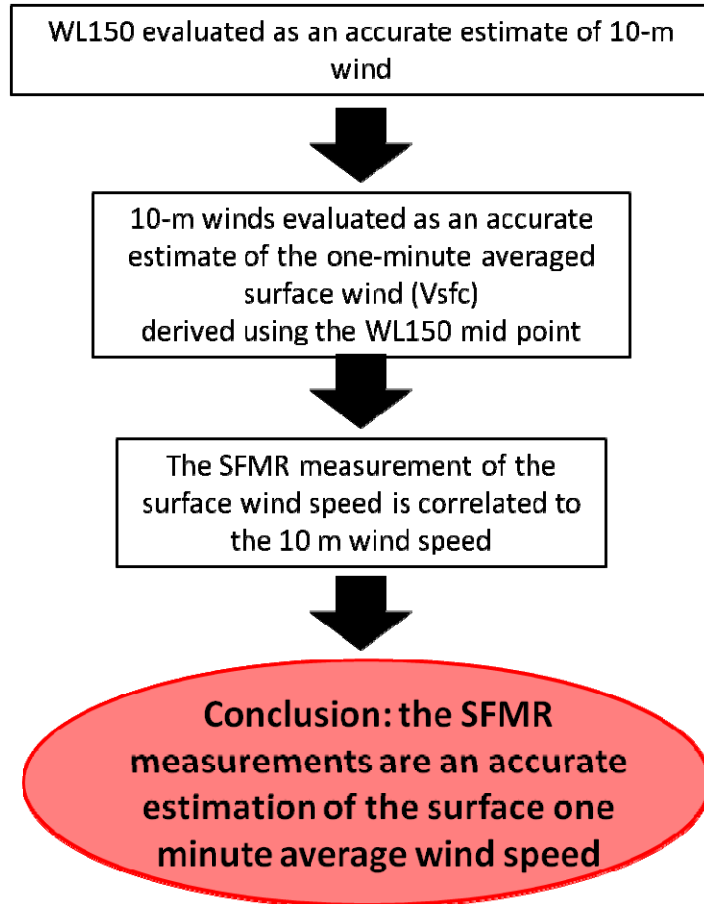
WL150 evaluated as an accurate estimate of 10-m wind

10-m winds evaluated as an accurate estimate of the one-minute averaged surface wind (Vsfc) derived using the WL150 mid point

The SFMR measurement of the surface wind speed is correlated to the 10 m wind speed

Conclusion: the SFMR measurements are an accurate estimation of the surface one minute average wind speed